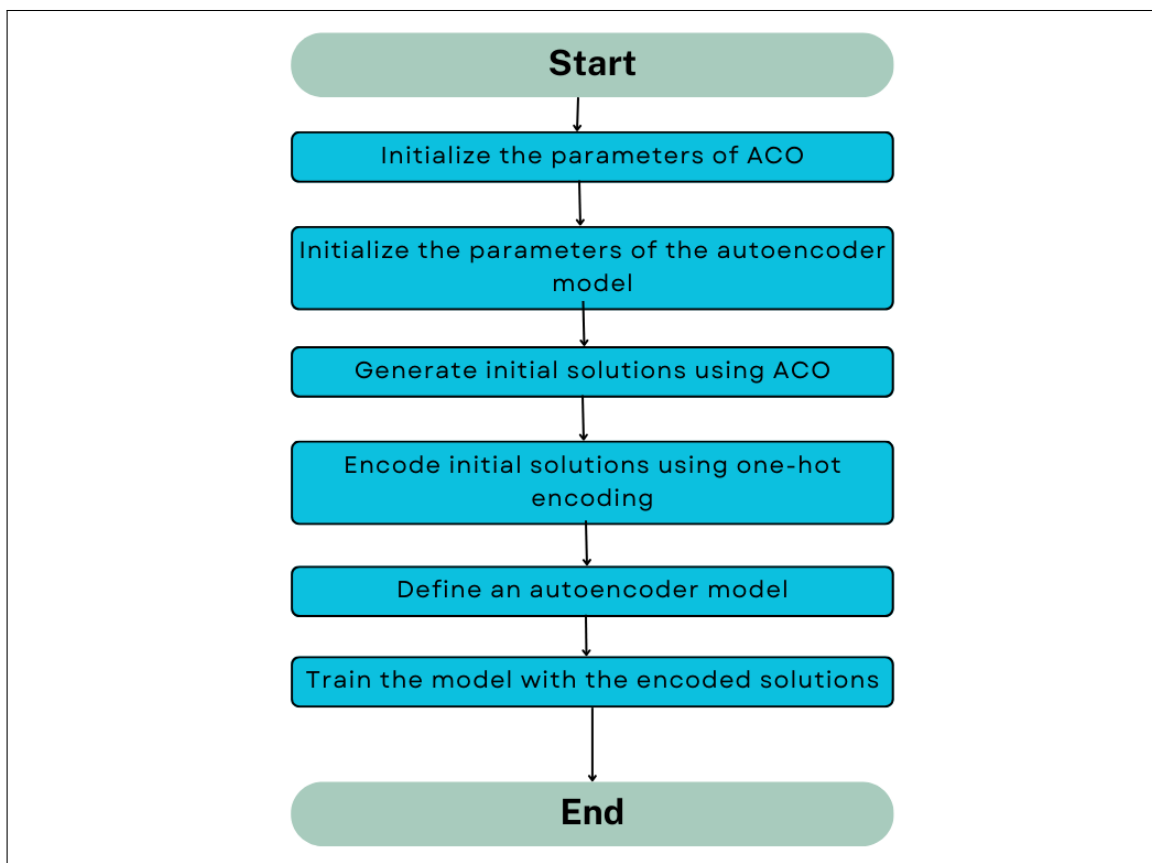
Start

Initialize the parameters of ACO

Initialize the parameters of the autoencoder model

Generate initial solutions using ACO

Encode initial solutions using one-hot encoding

Define an autoencoder model

Train the model with the encoded solutions

End